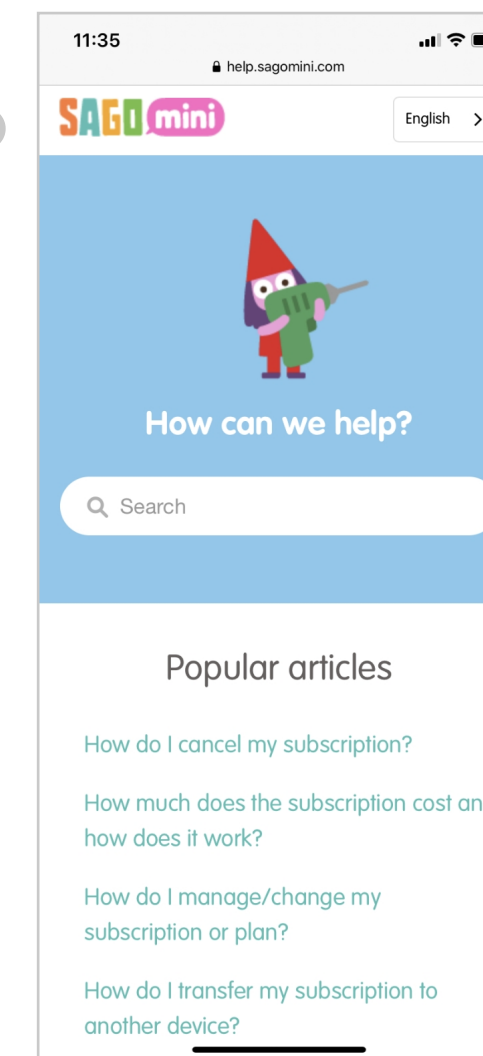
11:35

help.sagomini.com

SAGO mini

English >

How can we help?

Search

Popular articles

How do I cancel my subscription?

How much does the subscription cost an how does it work?

How do I manage/change my subscription or plan?

How do I transfer my subscription to another device?